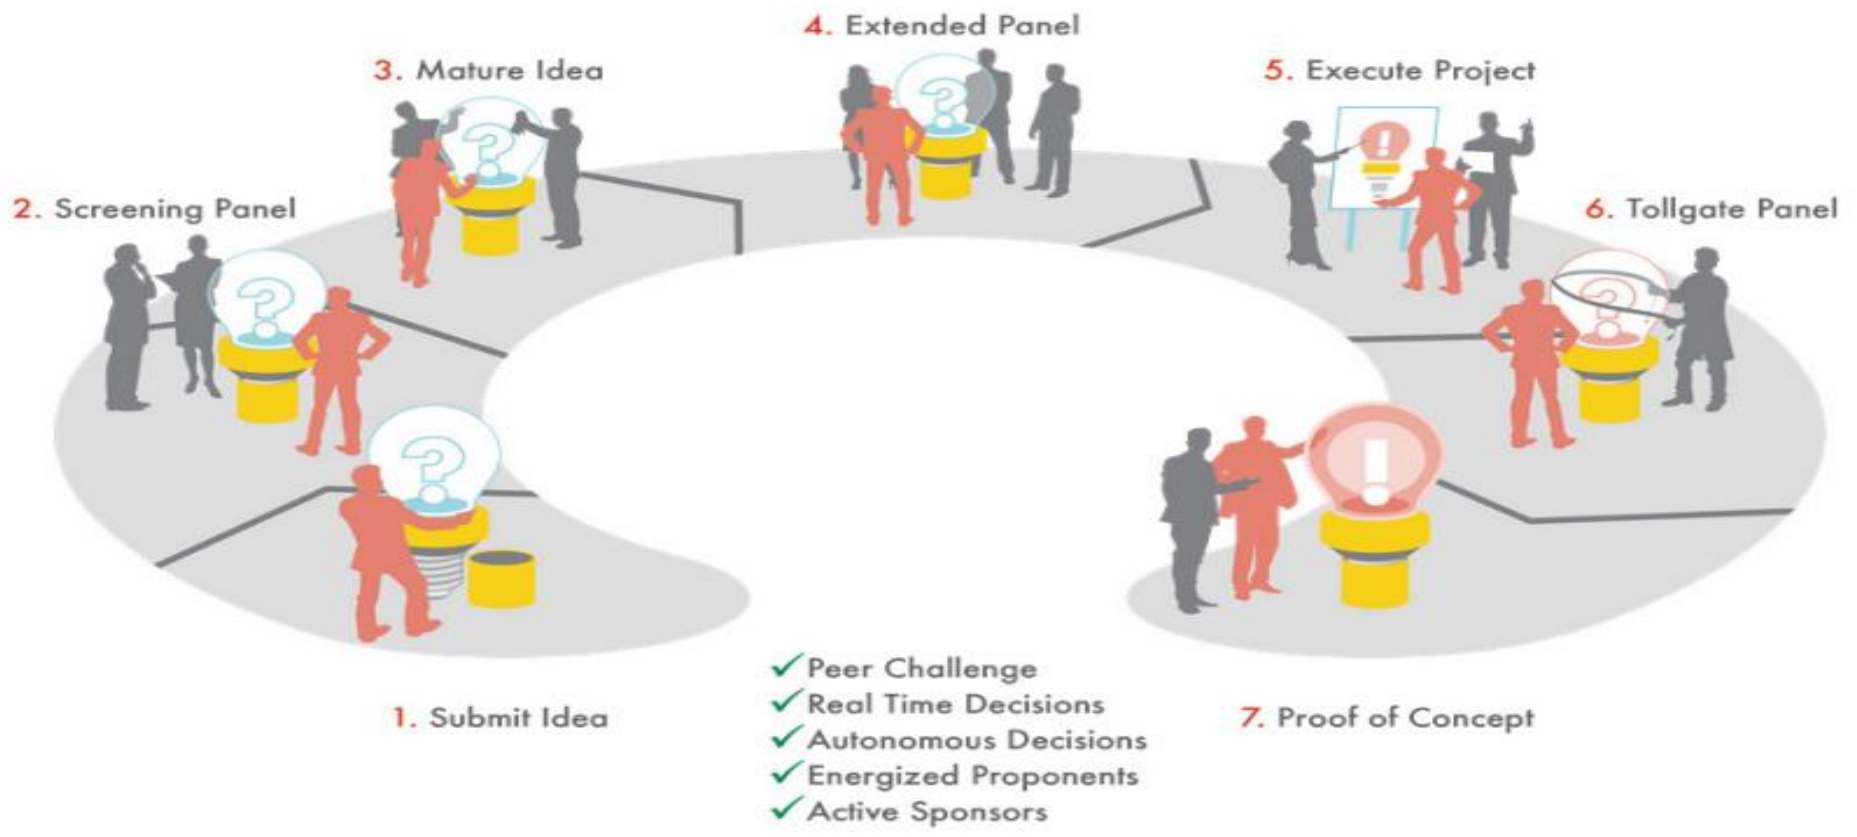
4. Extended Panel

3. Mature Idea

5. Execute Project

2. Screening Panel

6. Tollgate Panel

1. Submit Idea

✓Peer Challenge
✓Real Time Decisions
✓Autonomous Decisions
✓Energized Proponents
✓Active Sponsors

7. Proof of Concept